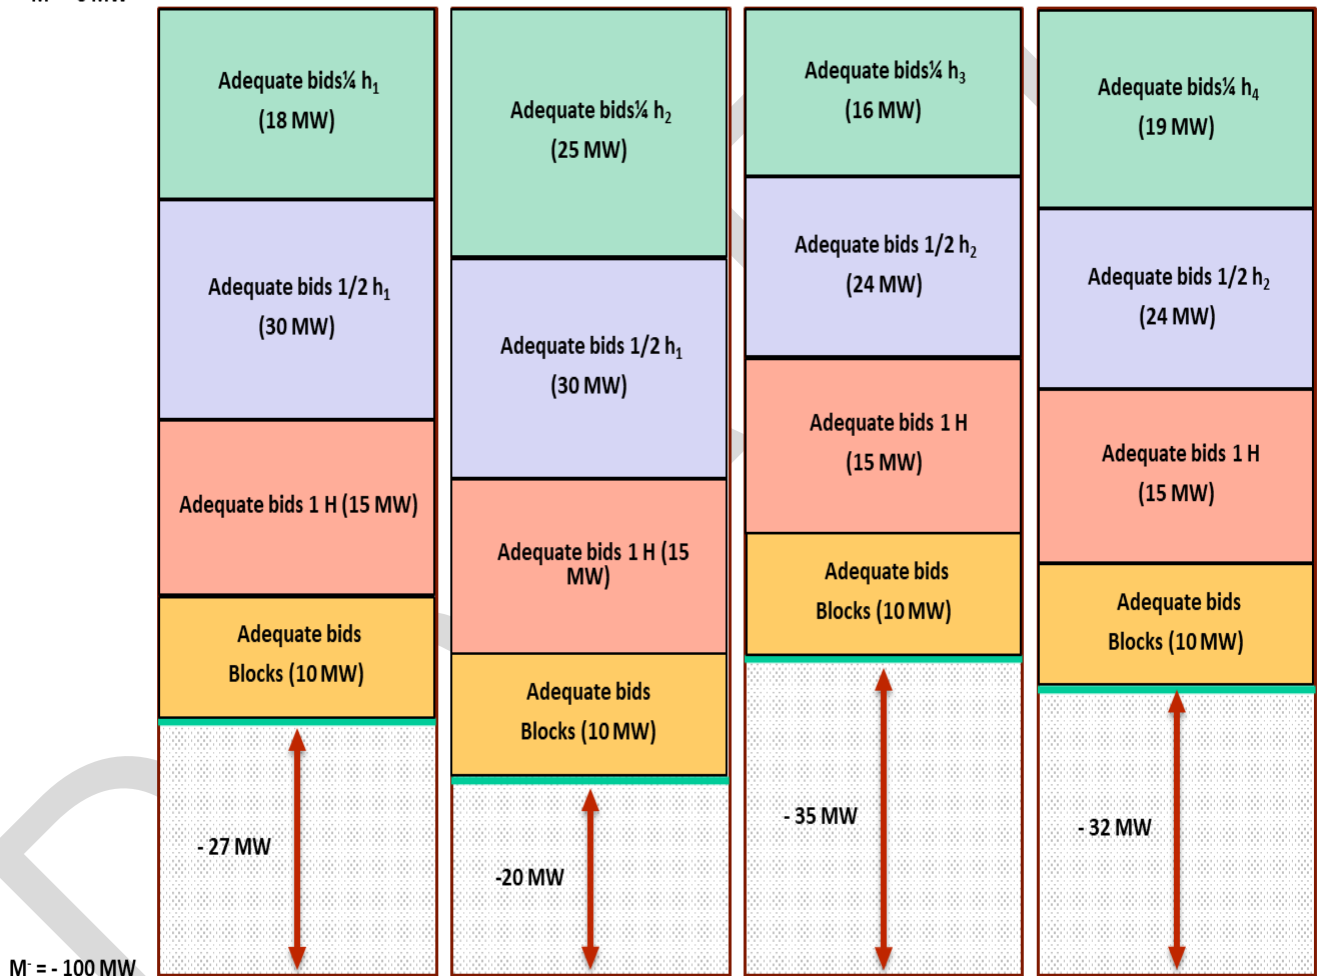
Adequate bids¼ $h_1$
(18 MW)

Adequate bids 1/2 $h_1$
(30 MW)

Adequate bids 1 H (15 MW)

Adequate bids
Blocks (10 MW)

- 27 MW

Adequate bids¼ $h_2$
(25 MW)

Adequate bids 1/2 $h_1$
(30 MW)

Adequate bids 1 H (15 MW)

Adequate bids
Blocks (10 MW)

-20 MW

Adequate bids¼ $h_3$
(16 MW)

Adequate bids 1/2 $h_2$
(24 MW)

Adequate bids 1 H
(15 MW)

Adequate bids
Blocks (10 MW)

- 35 MW

Adequate bids¼ $h_4$
(19 MW)

Adequate bids 1/2 $h_2$
(24 MW)

Adequate bids 1 H
(15 MW)

Adequate bids
Blocks (10 MW)

- 32 MW

$M^-$ = - 100 MW